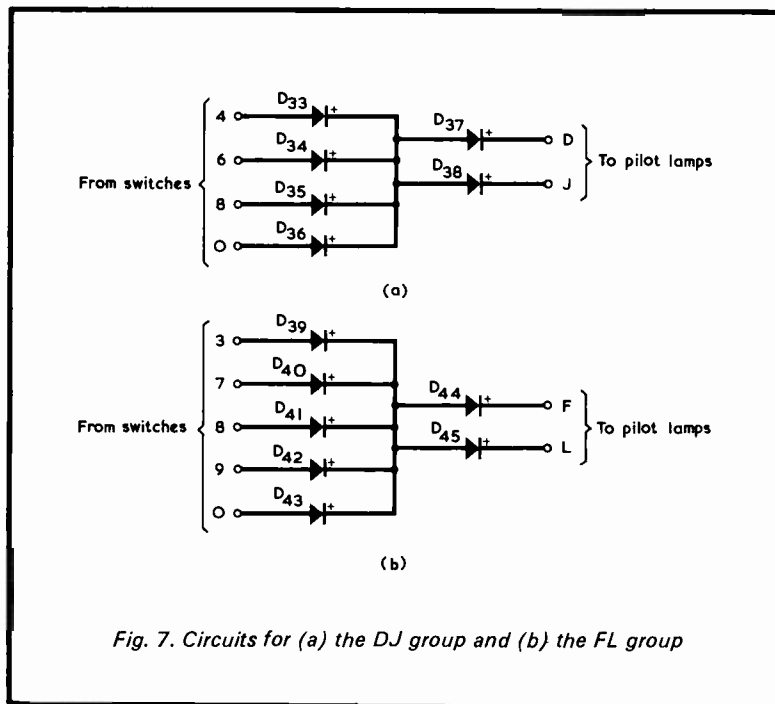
From switches
4
6
8
O
$D_{33}$
$D_{34}$
$D_{35}$
$D_{36}$
$D_{37}$
$D_{38}$
D
J
To pilot lamps

(a)

From switches
3
7
8
9
O
$D_{39}$
$D_{40}$
$D_{41}$
$D_{42}$
$D_{43}$
$D_{44}$
$D_{45}$
F
L
To pilot lamps

(b)

Fig. 7. Circuits for (a) the DJ group and (b) the FL group